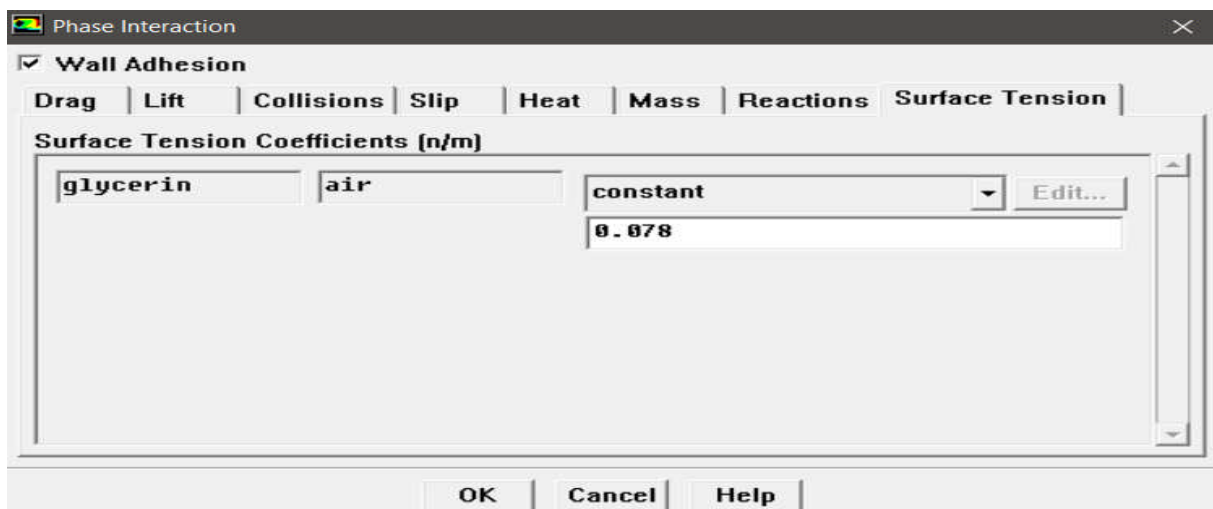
Phase Interaction

Wall Adhesion

Drag | Lift | Collisions | Slip | Heat | Mass | Reactions | Surface Tension

Surface Tension Coefficients (n/m)

glycerin | air | constant | Edit...

0.078

OK | Cancel | Help